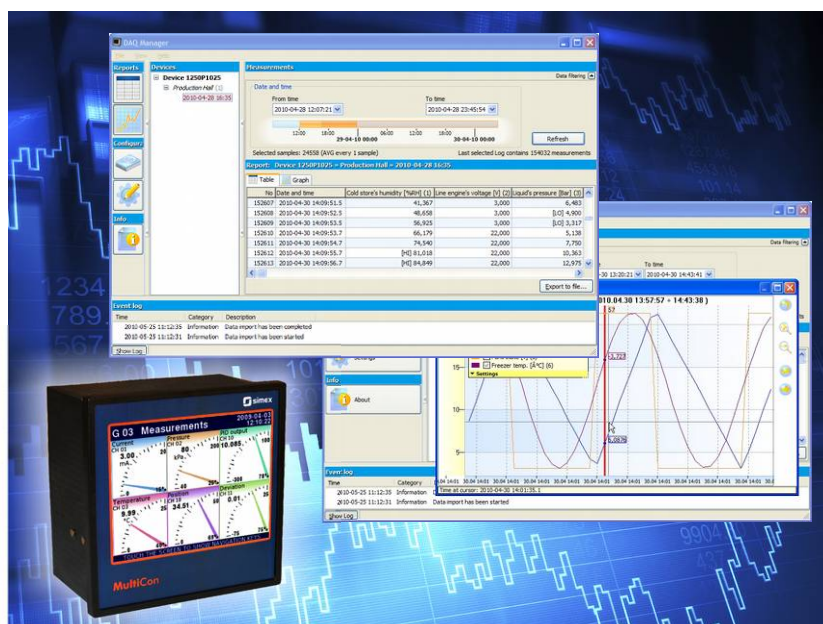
DAQ Manager

Reports

Devices

Device 1250P1025

Production Hall

2010-04-28 16:35

Configure

Info

Measurements

Data filtering

Date and time

From time

2010-04-28 12:07:21

To time

2010-04-28 23:45:54

12:00 18:00 29-04-10 00:00 06:00 12:00 18:00 30-04-10 00:00

Refresh

Selected samples: 24558 (AVG every 1 sample)

Last selected Log contains 154032 measurements

Report: Device 1250P1025 » Production Hall » 2010-04-28 16:35

Table Graph

| No | Date and time | Cold store's humidity [%RH] (1) | Line engine's voltage [V] (2) | Liquid's pressure [Bar] (3) |
|---|---|---|---|---|
| 152607 | 2010-04-30 14:09:51.5 | 41,367 | 3,000 | 6,483 |
| 152608 | 2010-04-30 14:09:52.5 | 48,658 | 3,000 | [LO] 4,900 |
| 152609 | 2010-04-30 14:09:53.5 | 56,925 | 3,000 | [LO] 3,317 |
| 152610 | 2010-04-30 14:09:53.7 | 66,179 | 22,000 | 5,138 |
| 152611 | 2010-04-30 14:09:54.7 | 74,540 | 22,000 | 7,750 |
| 152612 | 2010-04-30 14:09:55.7 | [HI] 81,018 | 22,000 | 10,363 |
| 152613 | 2010-04-30 14:09:56.7 | [HI] 84,849 | 22,000 | 12,975 |

Export to file...

Event log

Time Category Description

2010-05-25 11:12:35 Information Data import has been completed

2010-05-25 11:12:31 Information Data import has been started

Show Log

Data filtering

To time

2010-04-30 13:20:21

2010-04-30 14:43:41

2010.04.30 13:57:57 ÷ 14:43:38 )

57

Freezer temp. [4°C] (6)

Settings

15

10

5

Time at cursor: 2010-04-30 14:01:35.1

Settings

Info

About

Event log

Time Category Description

2010-05-25 11:12:35 Information Data import has been completed

2010-05-25 11:12:31 Information Data import has been started

Show Log

simex

G 03 Measurements

2009-04-03 12:10:22

Current CH 01 3.00 mA

Pressure CH 02 60 kPa

PID output CH 10 10.085

Temperature CH 03 9.99

Position CH 03 34.51

Deviation CH 11 0.05

MultiCon